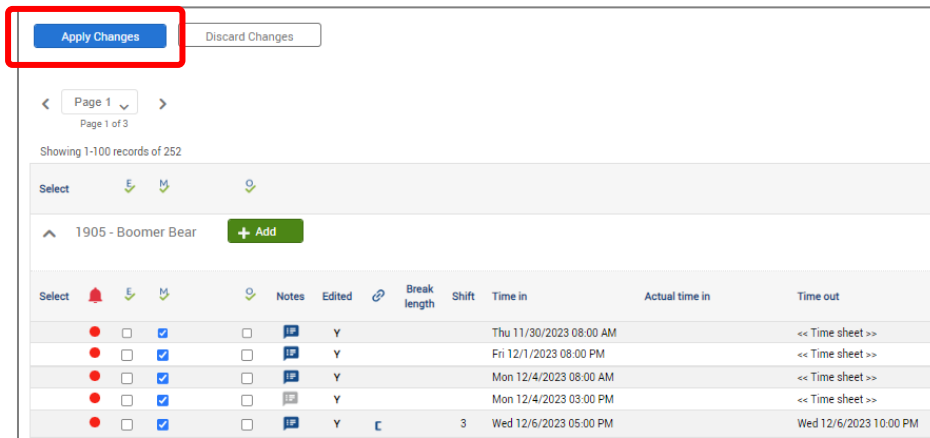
Apply Changes

Discard Changes

Page 1

Page 1 of 3

Showing 1-100 records of 252

Select E M O

1905 - Boomer Bear

+ Add

| Select | | E | M | O | Notes | Edited | | Break length | Shift | Time in | Actual time in | Time out |
|---|---|---|---|---|---|---|---|---|---|---|---|---|
| | | | | | | Y | | | | Thu 11/30/2023 08:00 AM | | << Time sheet >> |
| | | | | | | Y | | | | Fri 12/1/2023 08:00 PM | | << Time sheet >> |
| | | | | | | Y | | | | Mon 12/4/2023 08:00 AM | | << Time sheet >> |
| | | | | | | Y | | | | Mon 12/4/2023 03:00 PM | | << Time sheet >> |
| | | | | | | Y | C | | 3 | Wed 12/6/2023 05:00 PM | | Wed 12/6/2023 10:00 PM |